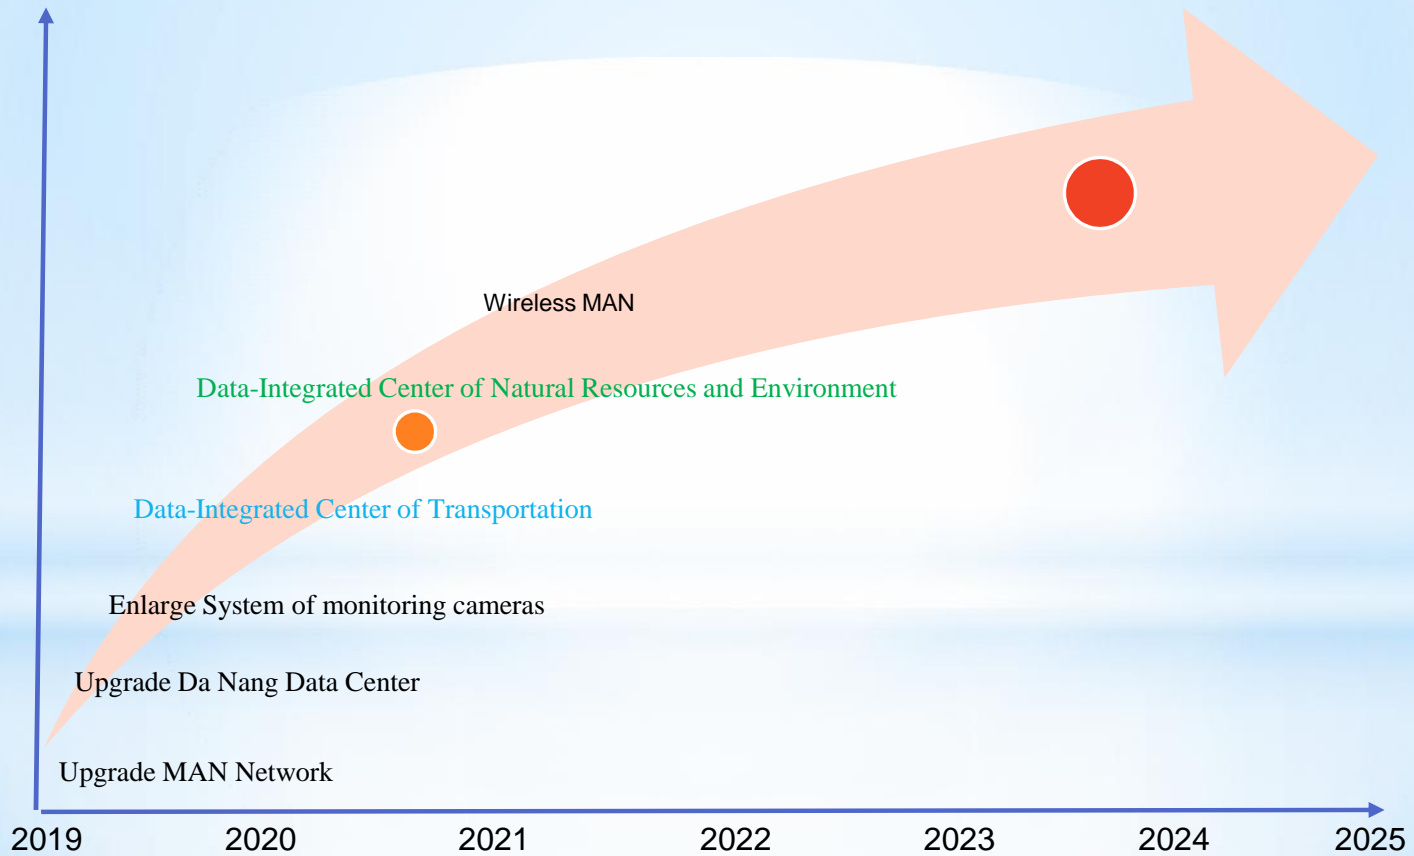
Wireless MAN

Data-Integrated Center of Natural Resources and Environment

Data-Integrated Center of Transportation

Enlarge System of monitoring cameras

Upgrade Da Nang Data Center

Upgrade MAN Network

2019 2020 2021 2022 2023 2024 2025